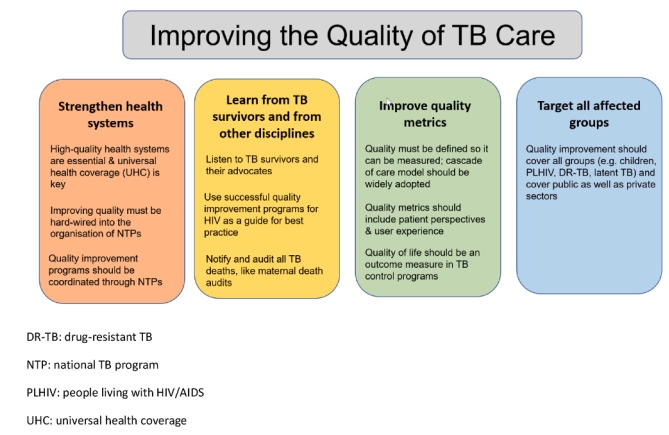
Improving the Quality of TB Care

Strengthen health systems

High-quality health systems are essential & universal health coverage (UHC) is key

Improving quality must be hard-wired into the organisation of NTPs

Quality improvement programs should be coordinated through NTPs

Learn from TB survivors and from other disciplines

Listen to TB survivors and their advocates

Use successful quality improvement programs for HIV as a guide for best practice

Notify and audit all TB deaths, like maternal death audits

Improve quality metrics

Quality must be defined so it can be measured; cascade of care model should be widely adopted

Quality metrics should include patient perspectives & user experience

Quality of life should be an outcome measure in TB control programs

Target all affected groups

Quality improvement should cover all groups (e.g. children, PLHIV, DR-TB, latent TB) and cover public as well as private sectors

DR-TB: drug-resistant TB

NTP: national TB program

PLHIV: people living with HIV/AIDS

UHC: universal health coverage